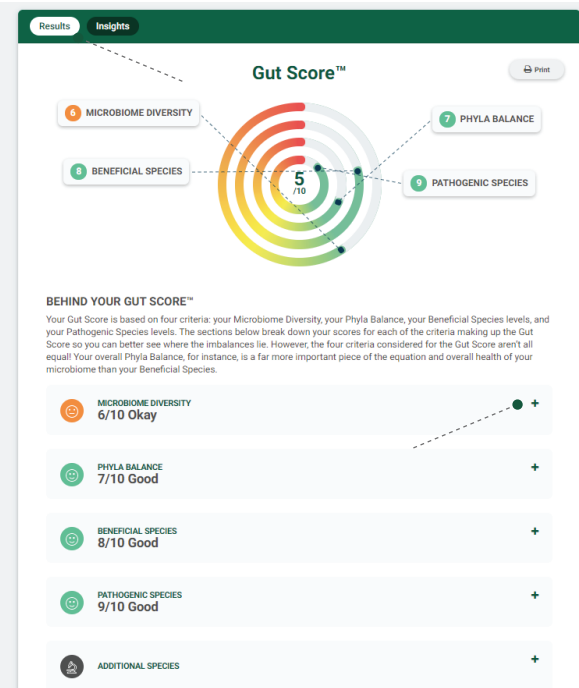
Results Insights

Gut Score™

Print

6 MICROBIOME DIVERSITY

7 PHYLA BALANCE

8 BENEFICIAL SPECIES

9 PATHOGENIC SPECIES

5
/10

BEHIND YOUR GUT SCORE™

Your Gut Score is based on four criteria: your Microbiome Diversity, your Phyla Balance, your Beneficial Species levels, and your Pathogenic Species levels. The sections below break down your scores for each of the criteria making up the Gut Score so you can better see where the imbalances lie. However, the four criteria considered for the Gut Score aren't all equal! Your overall Phyla Balance, for instance, is a far more important piece of the equation and overall health of your microbiome than your Beneficial Species.

MICROBIOME DIVERSITY
6/10 Okay
+

PHYLA BALANCE
7/10 Good
+

BENEFICIAL SPECIES
8/10 Good
+

PATHOGENIC SPECIES
9/10 Good
+

ADDITIONAL SPECIES
+